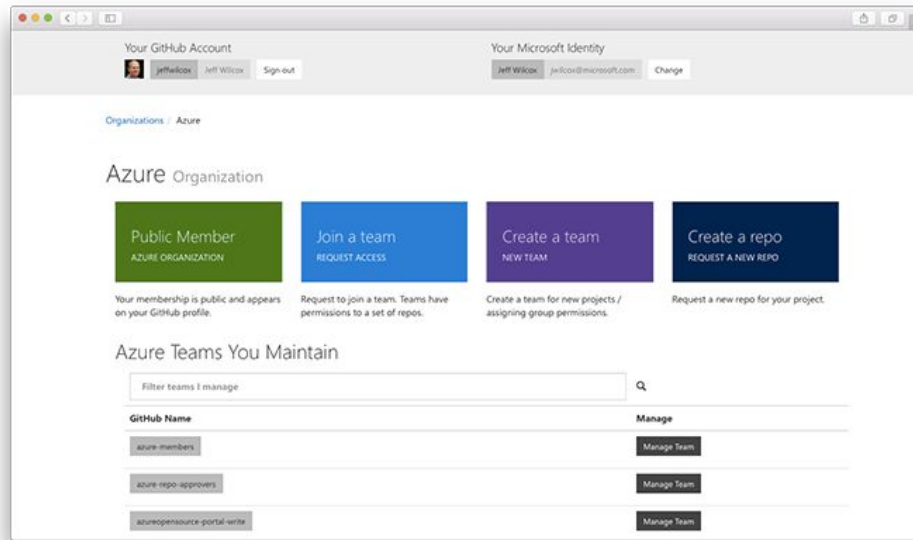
Your GitHub Account

jeffwilcox Jeff Wilcox Sign-out

Your Microsoft Identity

Jeff Wilcox jwilcox@microsoft.com Change

Organizations / Azure

Azure Organization

Public Member
AZURE ORGANIZATION

Join a team
REQUEST ACCESS

Create a team
NEW TEAM

Create a repo
REQUEST A NEW REPO

Your membership is public and appears on your GitHub profile.

Request to join a team. Teams have permissions to a set of repos.

Create a team for new projects / assigning group permissions.

Request a new repo for your project.

Azure Teams You Maintain

Filter teams I manage

| GitHub Name | Manage |
|---|---|
| azure-members | Manage Team |
| azure-repo-approvers | Manage Team |
| azureopensource-portal-write | Manage Team |